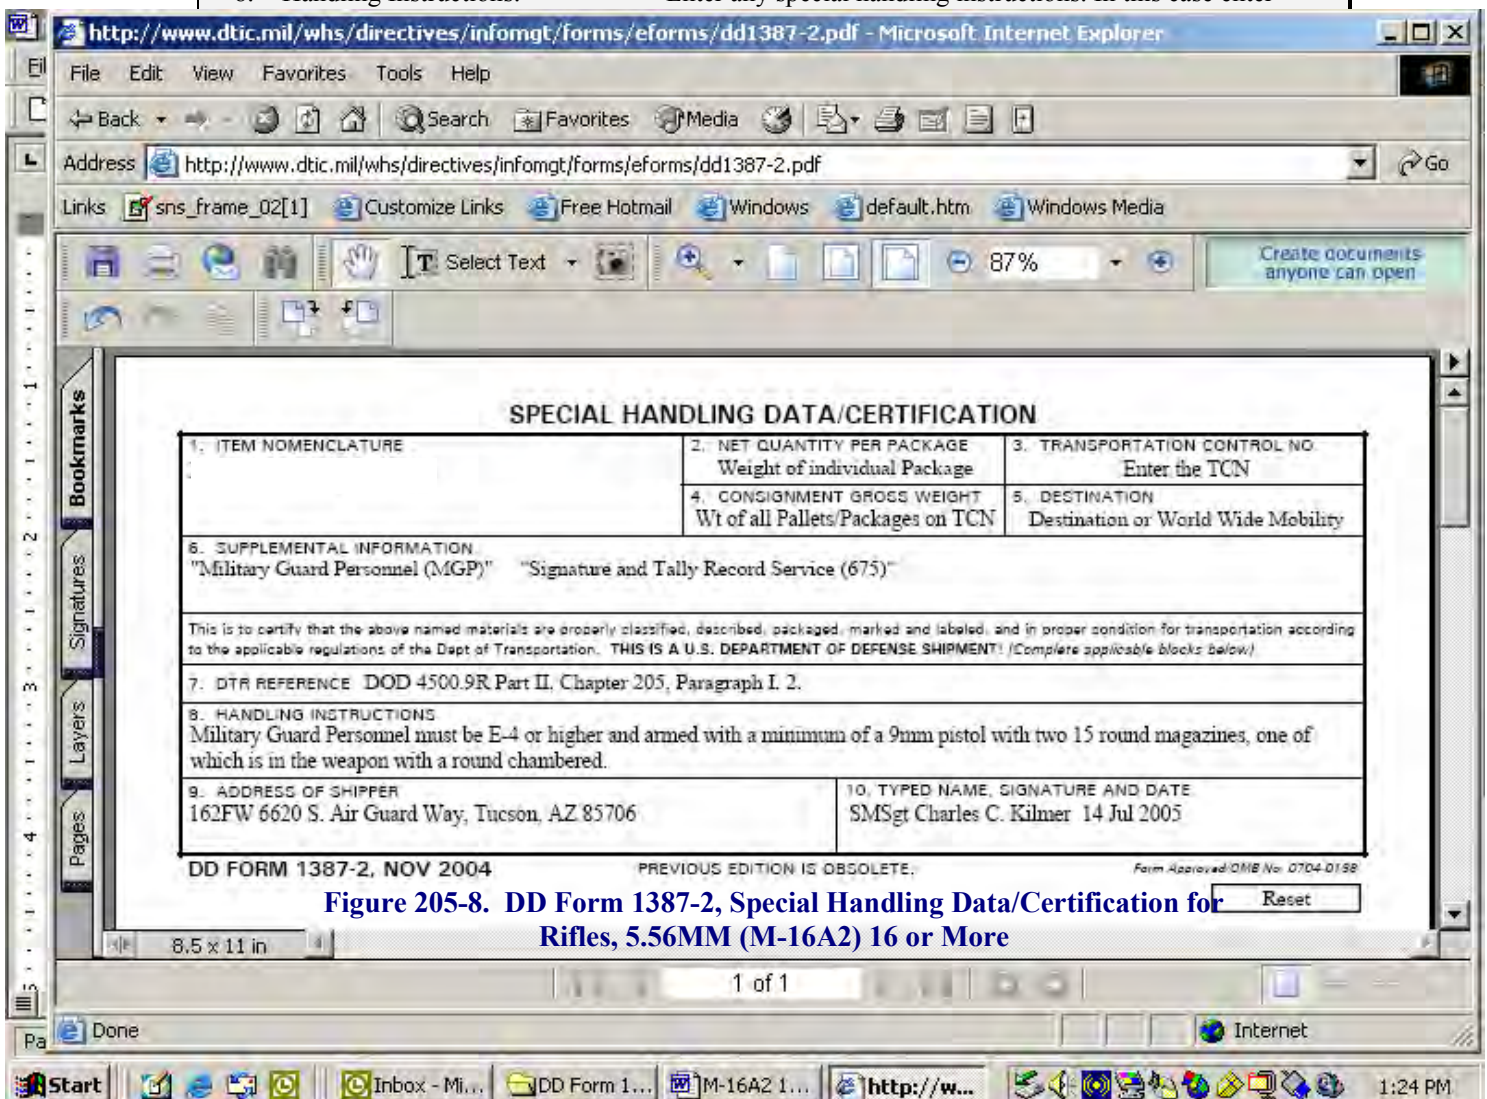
http://www.dtic.mil/whs/directives/infomgt/forms/eforms/dd1387-2.pdf - Microsoft Internet Explorer

File Edit View Favorites Tools Help

Back Search Favorites Media

Address http://www.dtic.mil/whs/directives/infomgt/forms/eforms/dd1387-2.pdf Go

Links sns_frame_02[1] Customize Links Free Hotmail Windows default.htm Windows Media

Select Text 87% Create documents anyone can open

Bookmarks Signatures Layers Pages

SPECIAL HANDLING DATA/CERTIFICATION

| 1. ITEM NOMENCLATURE | 2. NET QUANTITY PER PACKAGE Weight of individual Package | 3. TRANSPORTATION CONTROL NO. Enter the TCN |
|---|---|---|
| | 4. CONSIGNMENT GROSS WEIGHT Wt of all Pallets/Packages on TCN | 5. DESTINATION Destination or World Wide Mobility |

6. SUPPLEMENTAL INFORMATION
"Military Guard Personnel (MGP)" "Signature and Tally Record Service (675)"

This is to certify that the above named materials are properly classified, described, packaged, marked and labeled, and in proper condition for transportation according to the applicable regulations of the Dept of Transportation. THIS IS A U.S. DEPARTMENT OF DEFENSE SHIPMENT! (Complete applicable blocks below.)

7. DTR REFERENCE DOD 4500.9R Part II, Chapter 205, Paragraph I. 2.

8. HANDLING INSTRUCTIONS
Military Guard Personnel must be E-4 or higher and armed with a minimum of a 9mm pistol with two 15 round magazines, one of which is in the weapon with a round chambered.

9. ADDRESS OF SHIPPER
162FW 6620 S. Air Guard Way, Tucson, AZ 85706

10. TYPED NAME, SIGNATURE AND DATE
SMSgt Charles C. Kilmer 14 Jul 2005

DD FORM 1387-2, NOV 2004 PREVIOUS EDITION IS OBSOLETE. Form Approved OMB No. 0704-0188

Reset

Figure 205-8. DD Form 1387-2, Special Handling Data/Certification for Rifles, 5.56MM (M-16A2) 16 or More

8.5 x 11 in

1 of 1

Done Internet

Start Inbox - Mi... DD Form 1... M-16A2 1... http://w... 1:24 PM